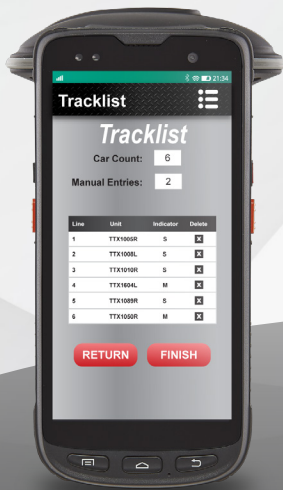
21:34

Tracklist

Tracklist

Car Count: 6

Manual Entries: 2

| Line | Unit | Indicator | Delete |
|---|---|---|---|
| 1 | TTX1005R | S | ✕ |
| 2 | TTX1008L | S | ✕ |
| 3 | TTX1010R | S | ✕ |
| 4 | TTX1604L | M | ✕ |
| 5 | TTX1089R | S | ✕ |
| 6 | TTX1050R | M | ✕ |

RETURN

FINISH